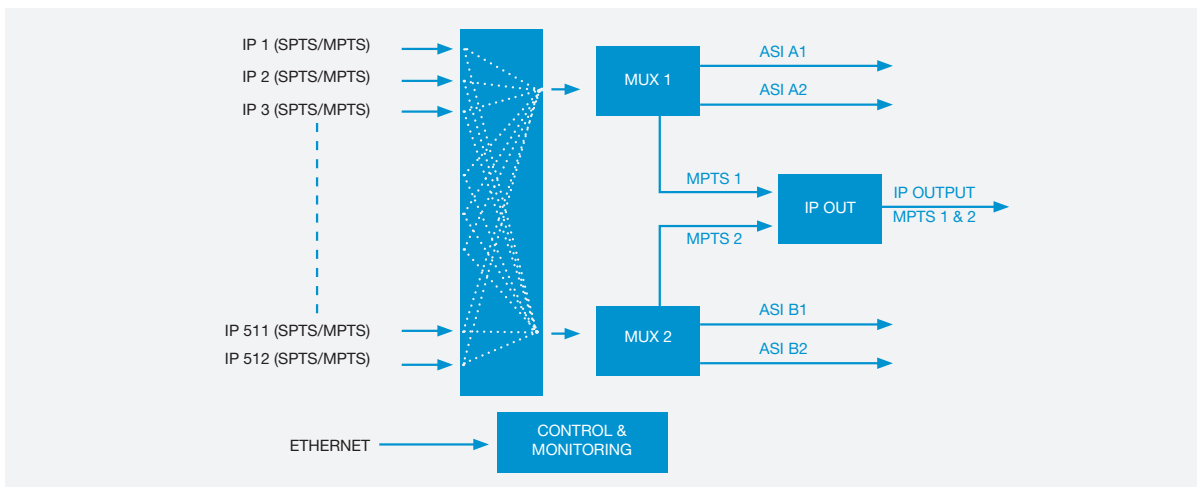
IP 1 (SPTS/MPTS)
IP 2 (SPTS/MPTS)
IP 3 (SPTS/MPTS)
IP 511 (SPTS/MPTS)
IP 512 (SPTS/MPTS)

MUX 1
ASI A1
ASI A2

MPTS 1
MPTS 2
IP OUT
IP OUTPUT
MPTS 1 & 2

MUX 2
ASI B1
ASI B2

ETHERNET
CONTROL & MONITORING